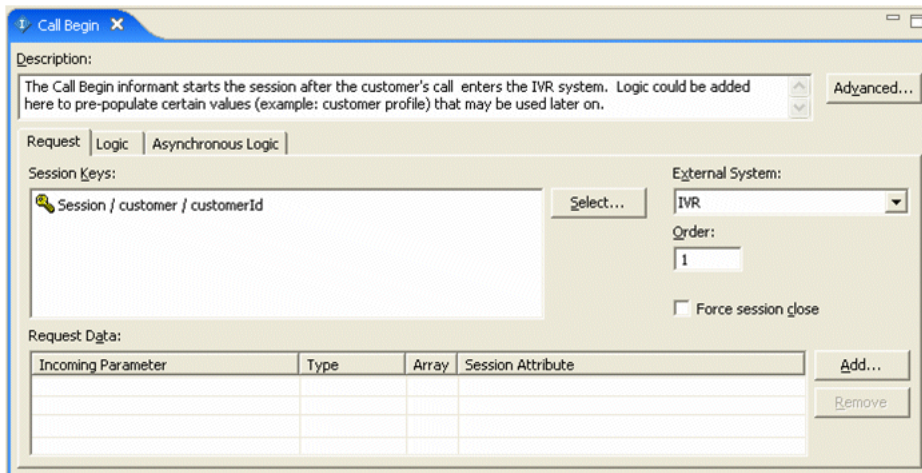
Call Begin ✕

Description:

The Call Begin informant starts the session after the customer's call enters the IVR system. Logic could be added here to pre-populate certain values (example: customer profile) that may be used later on.

Advanced...

Request | Logic | Asynchronous Logic

Session Keys:

Session / customer / customerId

Select...

External System:

IVR

Order:

1

Force session close

Request Data:

| Incoming Parameter | Type | Array | Session Attribute |
|---|---|---|---|
| | | | |

Add...

Remove